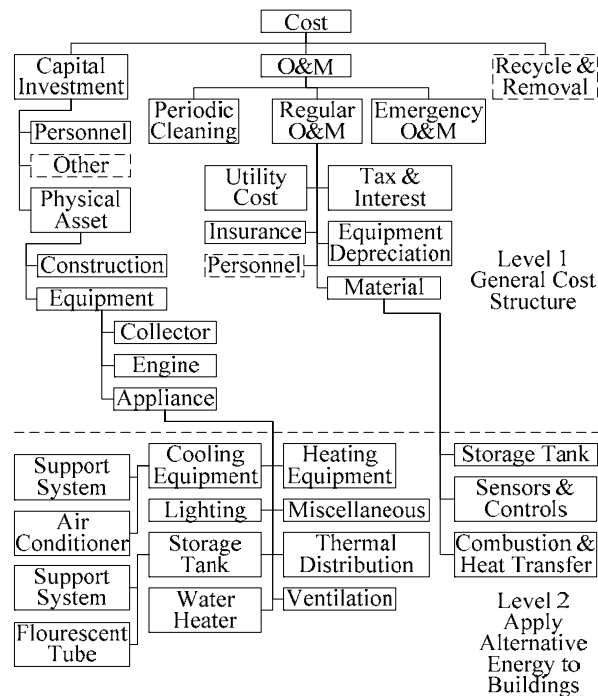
Cost

Capital Investment

O&M

Recycle & Removal

Periodic Cleaning

Regular O&M

Emergency O&M

Personnel

Other

Physical Asset

Utility Cost

Tax & Interest

Insurance

Equipment Depreciation

Personnel

Material

Construction

Equipment

Level 1 General Cost Structure

Collector

Engine

Appliance

Support System

Cooling Equipment

Heating Equipment

Storage Tank

Air Conditioner

Lighting

Miscellaneous

Sensors & Controls

Support System

Storage Tank

Thermal Distribution

Combustion & Heat Transfer

Water Heater

Ventilation

Flourescent Tube

Level 2 Apply Alternative Energy to Buildings